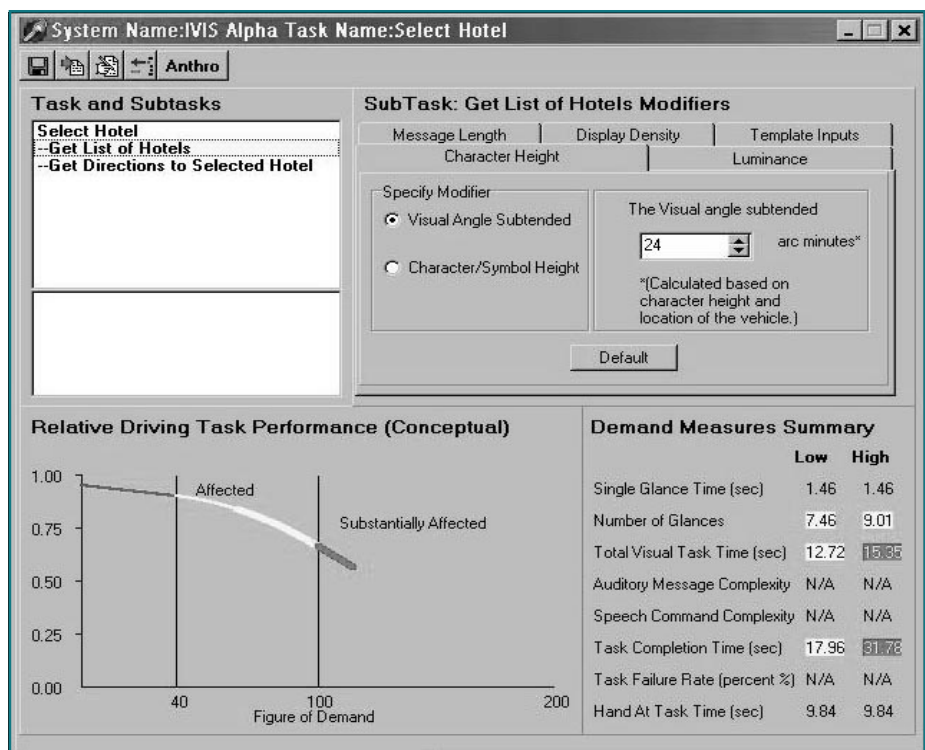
System Name:IVIS Alpha Task Name:Select Hotel

Anthro

Task and Subtasks

Select Hotel
--Get List of Hotels
--Get Directions to Selected Hotel

SubTask: Get List of Hotels Modifiers

Message Length | Display Density | Template Inputs
Character Height | Luminance

Specify Modifier
Visual Angle Subtended
Character/Symbol Height

The Visual angle subtended
24 arc minutes*
*(Calculated based on character height and location of the vehicle.)

Default

Relative Driving Task Performance (Conceptual)

1.00
0.75
0.50
0.25
0.00

Affected
Substantially Affected

40 100 200
Figure of Demand

Demand Measures Summary

| | Low | High |
|---|---|---|
| Single Glance Time (sec) | 1.46 | 1.46 |
| Number of Glances | 7.46 | 9.01 |
| Total Visual Task Time (sec) | 12.72 | 15.35 |
| Auditory Message Complexity | N/A | N/A |
| Speech Command Complexity | N/A | N/A |
| Task Completion Time (sec) | 17.96 | 31.78 |
| Task Failure Rate (percent %) | N/A | N/A |
| Hand At Task Time (sec) | 9.84 | 9.84 |